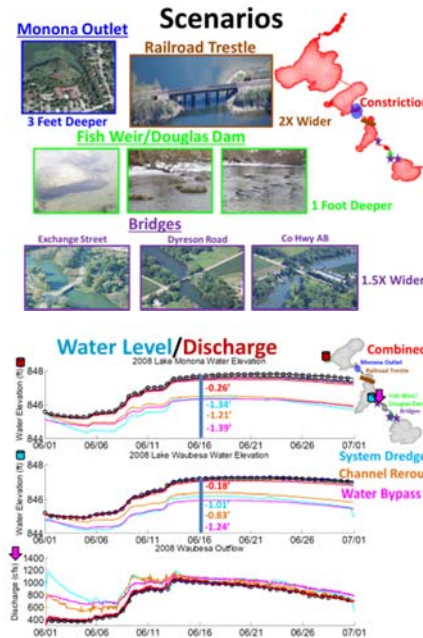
Scenarios

Monona Outlet
3 Feet Deeper

Railroad Trestle
2X Wider

Constriction

Fish Weir/Douglas Dam
1 Foot Deeper

Bridges
Exchange Street
Dyreson Road
Co Hwy AB
1.5X Wider

Water Level/Discharge

Combined
Monona Outlet
Railroad Trestle
Fish Weir/Douglas Dam
Bridges

System Dredge
Channel Rerou
Water Bypass

2008 Lake Monona Water Elevation
Water Elevation (ft)
848
846
844
-0.26'
-1.34'
-1.21'
-1.39'

2008 Lake Waubesa Water Elevation
Water Elevation (ft)
848
846
844
-0.18'
-1.01'
-0.83'
-1.24'

2008 Waubesa Outflow
Discharge (cfs)
1400
1200
1000
800
600
400
06/01
06/06
06/11
06/16
06/21
06/26
07/01